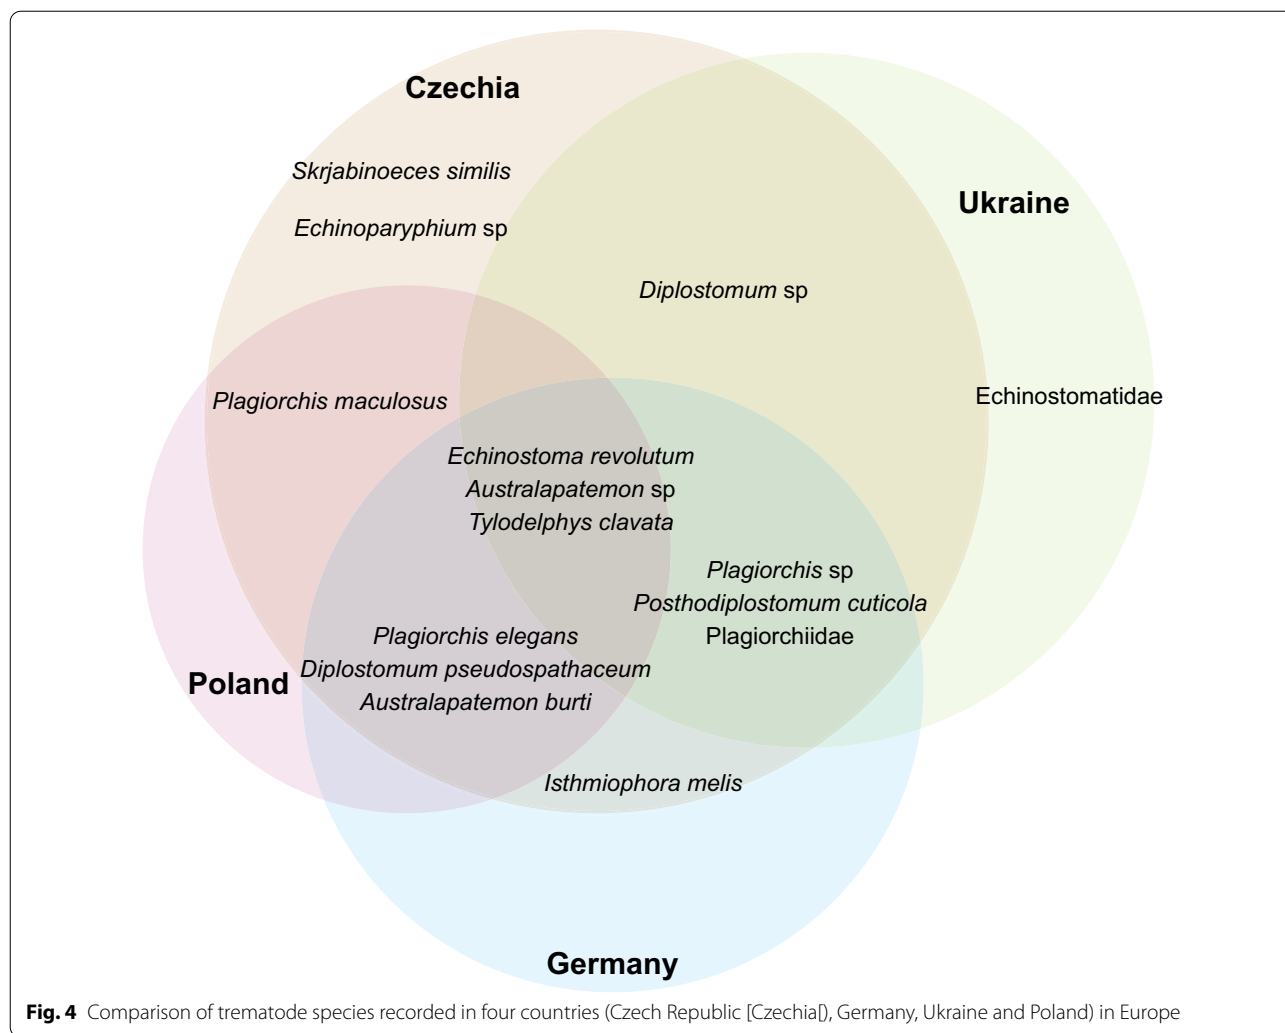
Czechia

Skrjabinoeces similis

Echinoparyphium sp

Ukraine

Diplostomum sp

Plagiorchis maculosus

Echinostomatidae

Echinostoma revolutum
Australapatemon sp
Tylodelphys clavata

Plagiorchis sp
Posthodiplostomum cuticola
Plagiorchiidae

Plagiorchis elegans
Diplostomum pseudospathaceum
Australapatemon burti

Poland

Isthmiophora melis

Germany

**Fig. 4** Comparison of trematode species recorded in four countries (Czech Republic [Czechia]), Germany, Ukraine and Poland) in Europe